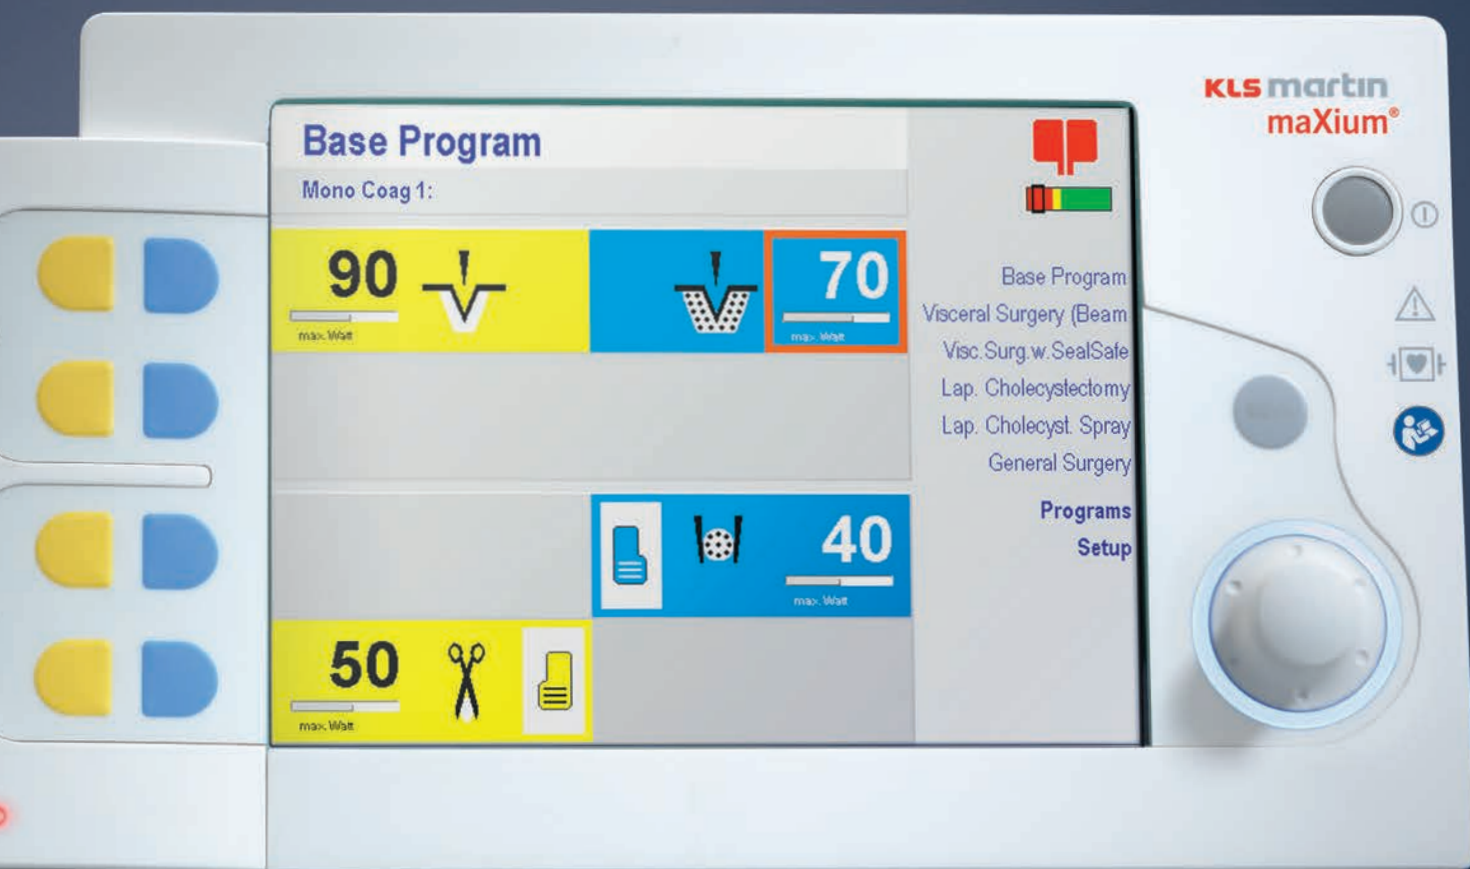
KLS martin
maXium®

Base Program
Mono Coag 1:

90
max. Watt

70
max. Watt

40
max. Watt

50
max. Watt

Base Program
Visceral Surgery (Beam
Visc.Surg.w.SealSafe
Lap. Cholecystectomy
Lap. Cholecyst. Spray
General Surgery

Programs
Setup